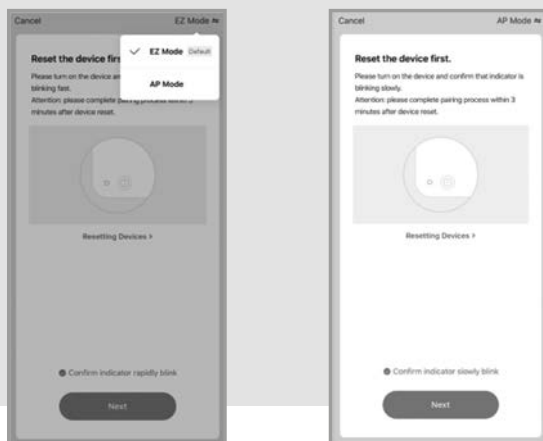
Cancel

EZ Mode ⇌

EZ Mode Default

AP Mode

Reset the device firs

Please turn on the device an blinking fast.

Attention: please complete pairing process within 3 minutes after device reset.

Resetting Devices >

Confirm indicator rapidly blink

Next

Cancel

AP Mode ⇌

Reset the device first.

Please turn on the device and confirm that indicator is blinking slowly.

Attention: please complete pairing process within 3 minutes after device reset.

Resetting Devices >

Confirm indicator slowly blink

Next